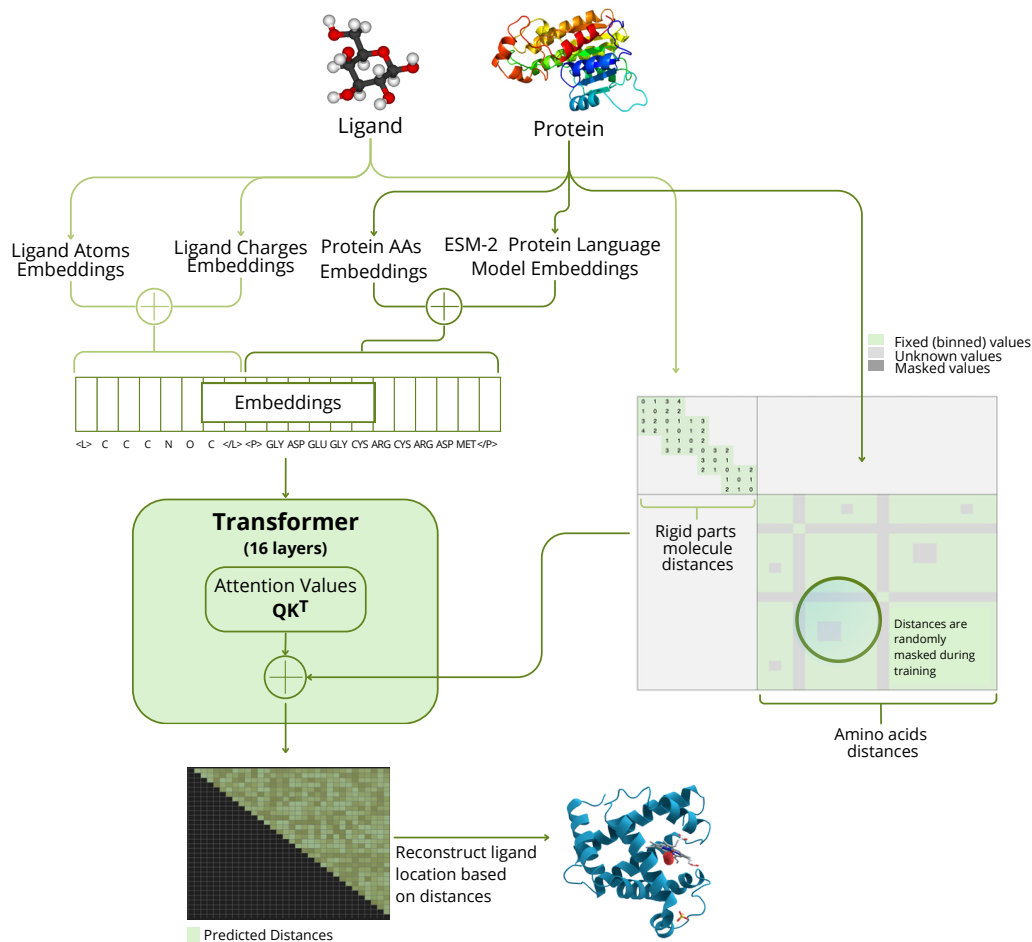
Ligand

Protein

Ligand Atoms Embeddings

Ligand Charges Embeddings

Protein AAs Embeddings

ESM-2 Protein Language Model Embeddings

Fixed (binned) values
Unknown values
Masked values

Embeddings

<L> C C C N O C </L> <P> GLY ASP GLU GLY CYS ARG CYS ARG ASP MET </P>

| 0 | 1 | 3 | 4 | | | | | | |
|---|---|---|---|---|---|---|---|---|---|
| 1 | 0 | 2 | 2 | | | | | | |
| 3 | 2 | 0 | 1 | 1 | 3 | | | | |
| 4 | 2 | 1 | 0 | 1 | 2 | | | | |
| | | 1 | 1 | 0 | 2 | | | | |
| | | 3 | 2 | 2 | 0 | 3 | 2 | | |
| | | | | | 3 | 0 | 1 | | |
| | | | | | 2 | 1 | 0 | 1 | 2 |
| | | | | | | | 1 | 0 | 1 |
| | | | | | | | 2 | 1 | 0 |

Transformer
(16 layers)

Attention Values
$QK^T$

Rigid parts molecule distances

Distances are randomly masked during training

Amino acids distances

Reconstruct ligand location based on distances

Predicted Distances